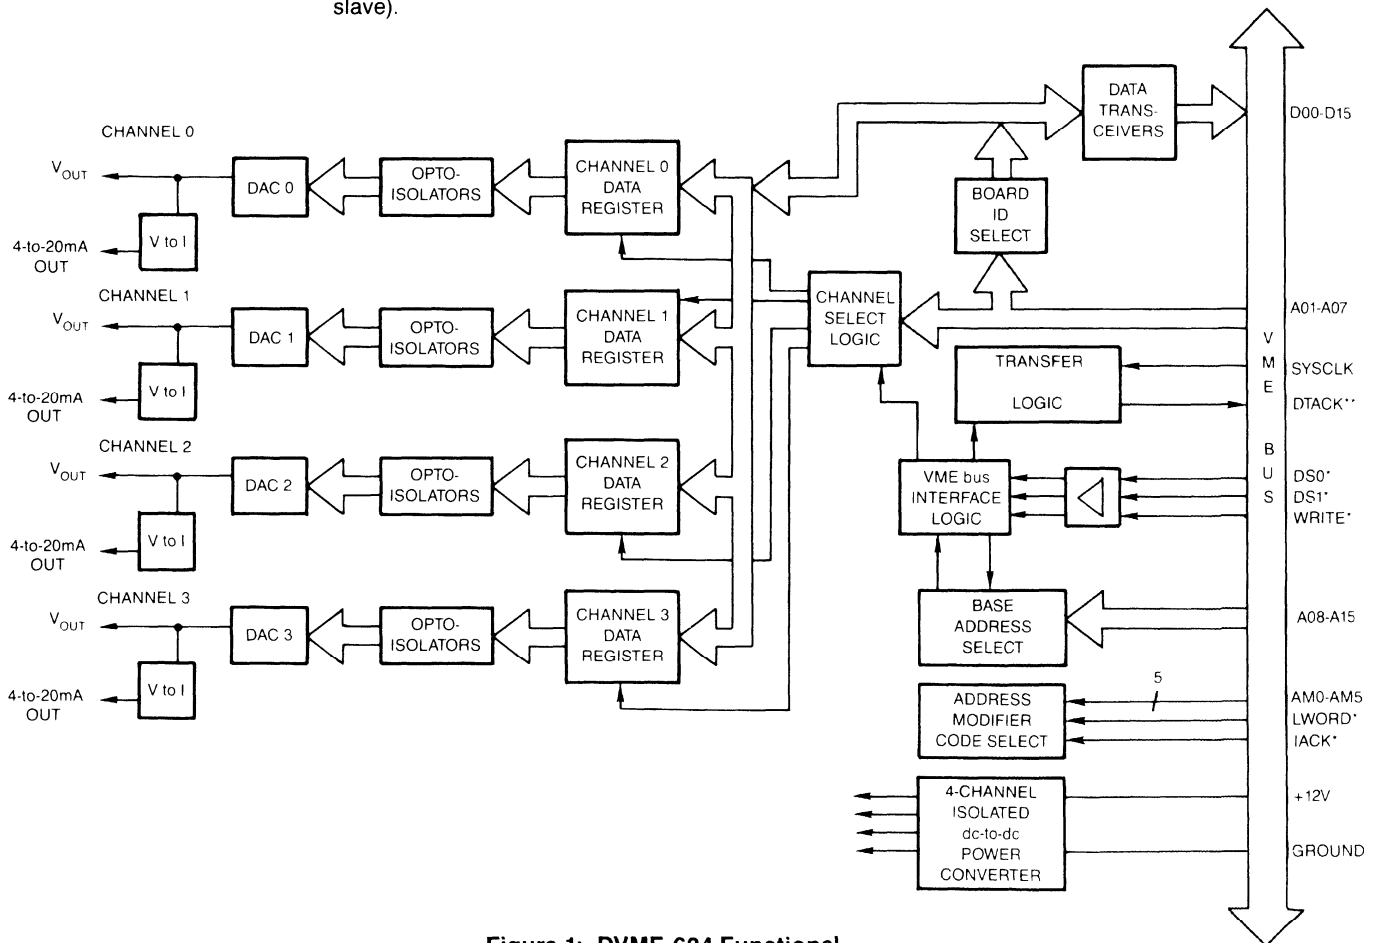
slave).

CHANNEL 0
$V_{OUT}$
4-to-20mA OUT
V to I
DAC 0
OPTO-ISOLATORS
CHANNEL 0 DATA REGISTER

CHANNEL 1
$V_{OUT}$
4-to-20mA OUT
V to I
DAC 1
OPTO-ISOLATORS
CHANNEL 1 DATA REGISTER

CHANNEL 2
$V_{OUT}$
4-to-20mA OUT
V to I
DAC 2
OPTO-ISOLATORS
CHANNEL 2 DATA REGISTER

CHANNEL 3
$V_{OUT}$
4-to-20mA OUT
V to I
DAC 3
OPTO-ISOLATORS
CHANNEL 3 DATA REGISTER

DATA TRANS-CEIVERS
BOARD ID SELECT
CHANNEL SELECT LOGIC
TRANSFER LOGIC
VME bus INTERFACE LOGIC
BASE ADDRESS SELECT
5
ADDRESS MODIFIER CODE SELECT
4-CHANNEL ISOLATED dc-to-dc POWER CONVERTER

V M E B U S
D00-D15
A01-A07
SYSCLK
DTACK**
DS0*
DS1*
WRITE*
A08-A15
AM0-AM5
LWORD*
IACK*
+12V
GROUND

Figure 1: DVME-624 Functional